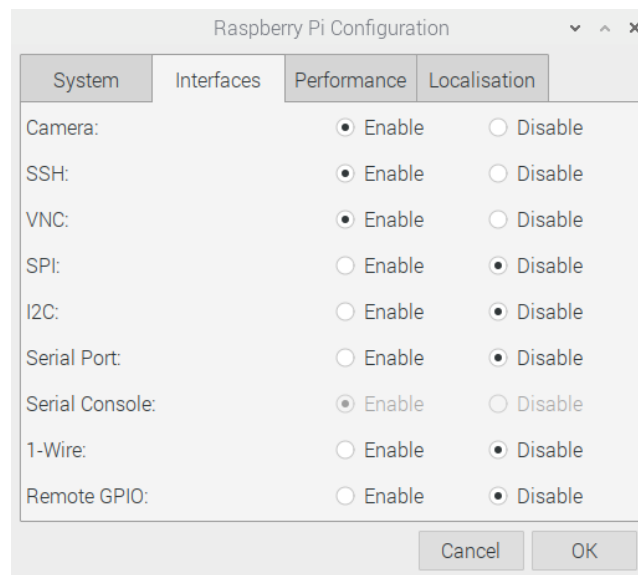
Raspberry Pi Configuration

System | Interfaces | Performance | Localisation

| | | |
|---|---|---|
| Camera: | Enable | Disable |
| SSH: | Enable | Disable |
| VNC: | Enable | Disable |
| SPI: | Enable | Disable |
| I2C: | Enable | Disable |
| Serial Port: | Enable | Disable |
| Serial Console: | Enable | Disable |
| 1-Wire: | Enable | Disable |
| Remote GPIO: | Enable | Disable |

Cancel OK